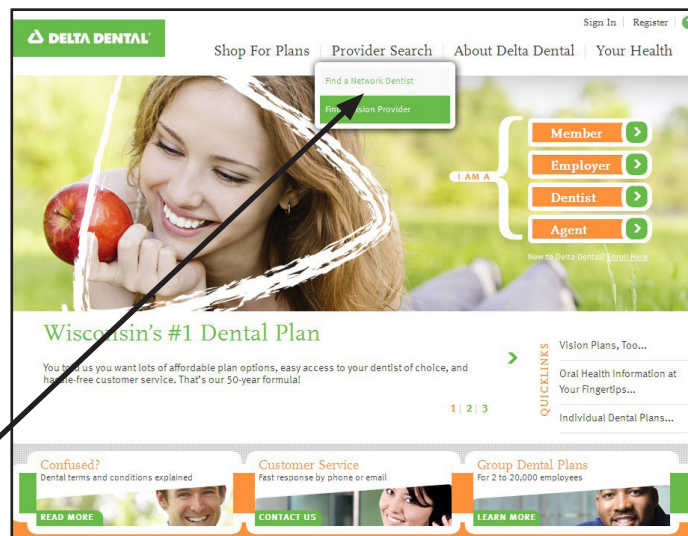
DELTA DENTAL

Sign In | Register

Shop For Plans | Provider Search | About Delta Dental | Your Health

Find a Network Dentist

Fin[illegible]sion Provider

I AM A

Member

Employer

Dentist

Agent

New to Delta Dental? Enroll Here

Wisco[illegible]sin's #1 Dental Plan

You t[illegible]d us you want lots of affordable plan options, easy access to your dentist of choice, and ha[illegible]e-free customer service. That's our 50-year formula!

1 | 2 | 3

QUICKLINKS

Vision Plans, Too...

Oral Health Information at Your Fingertips...

Individual Dental Plans...

Confused?
Dental terms and conditions explained
READ MORE

Customer Service
Fast response by phone or email
CONTACT US

Group Dental Plans
For 2 to 20,000 employees
LEARN MORE